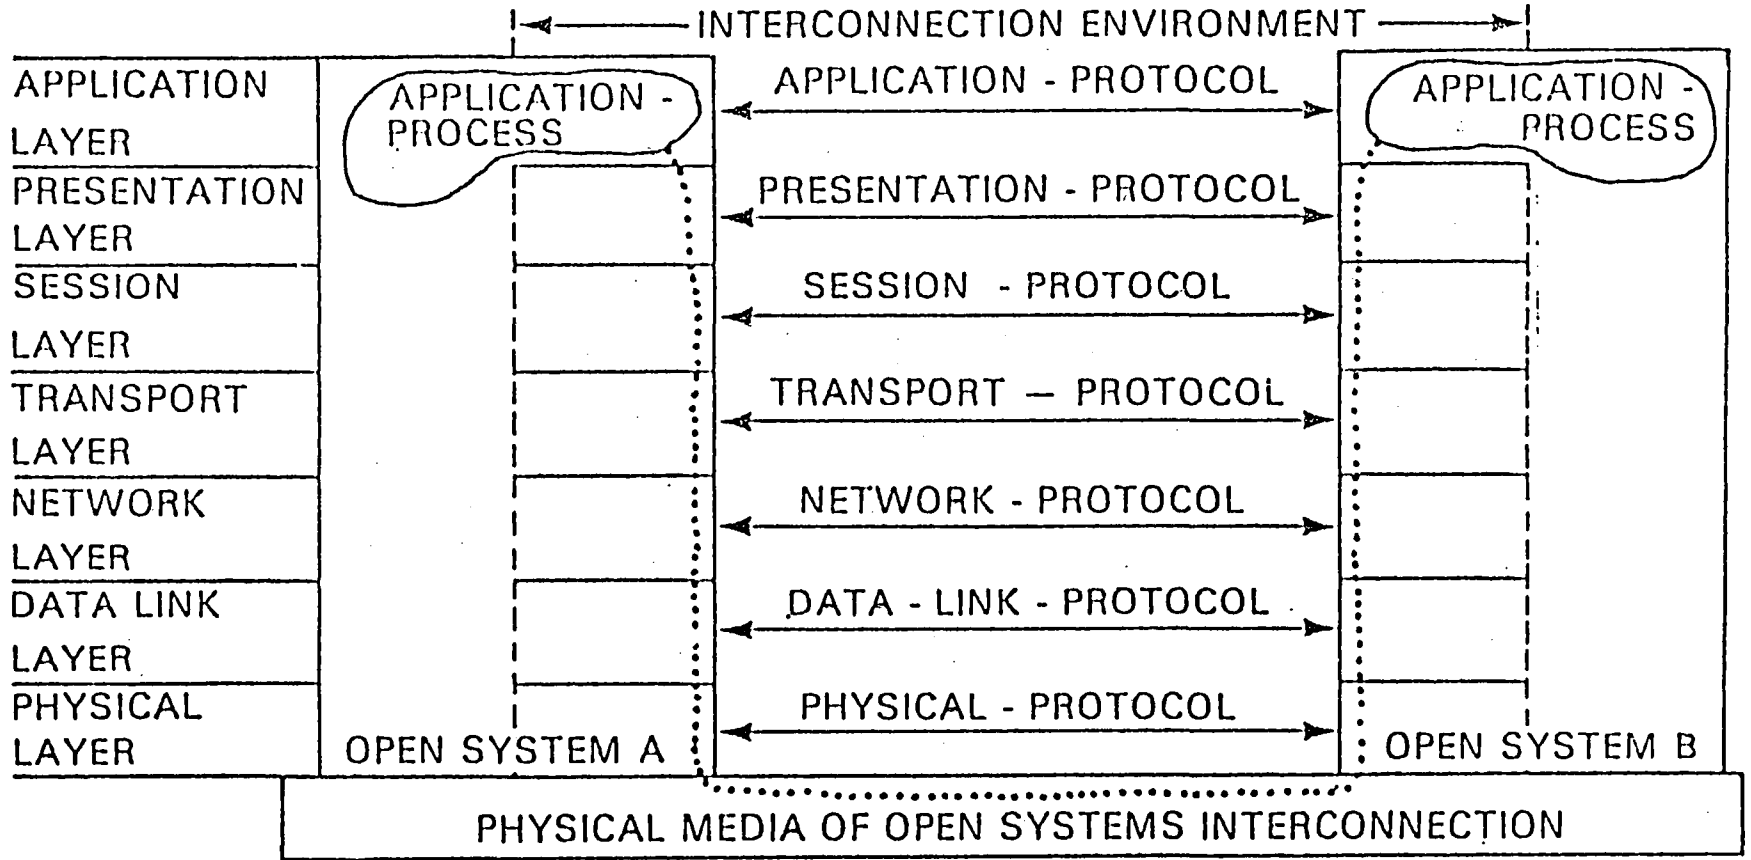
INTERCONNECTION ENVIRONMENT

APPLICATION LAYER

APPLICATION - PROCESS

APPLICATION - PROTOCOL

APPLICATION - PROCESS

PRESENTATION LAYER

PRESENTATION - PROTOCOL

SESSION LAYER

SESSION - PROTOCOL

TRANSPORT LAYER

TRANSPORT — PROTOCOL

NETWORK LAYER

NETWORK - PROTOCOL

DATA LINK LAYER

DATA - LINK - PROTOCOL

PHYSICAL LAYER

PHYSICAL - PROTOCOL

OPEN SYSTEM A

OPEN SYSTEM B

PHYSICAL MEDIA OF OPEN SYSTEMS INTERCONNECTION